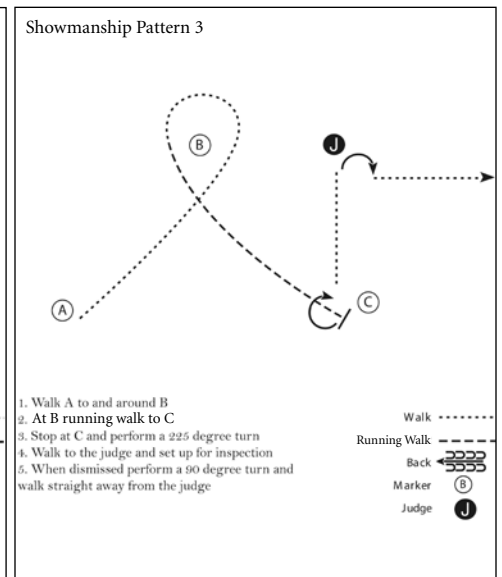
Showmanship Pattern 3

B

J

A

C

1. Walk A to and around B
2. At B running walk to C
3. Stop at C and perform a 225 degree turn
4. Walk to the judge and set up for inspection
5. When dismissed perform a 90 degree turn and walk straight away from the judge

Walk

Running Walk

Back

Marker B

Judge J